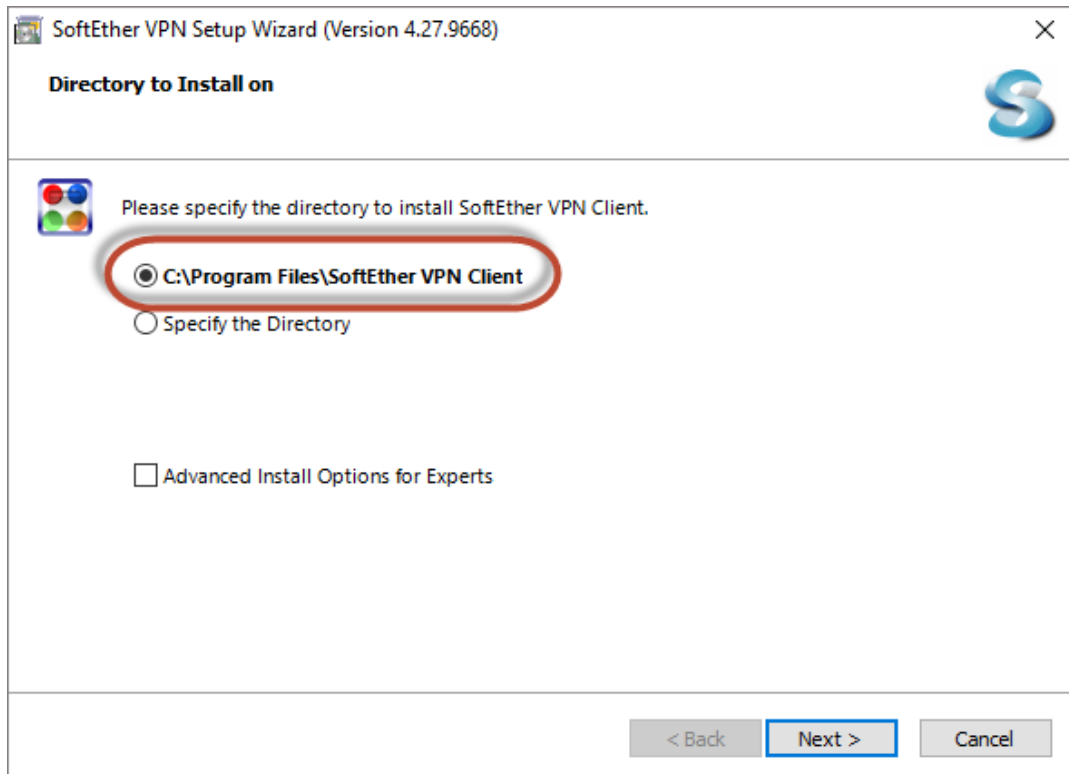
SoftEther VPN Setup Wizard (Version 4.27.9668)

Directory to Install on

Please specify the directory to install SoftEther VPN Client.

C:\Program Files\SoftEther VPN Client

Specify the Directory

Advanced Install Options for Experts

< Back

Next >

Cancel